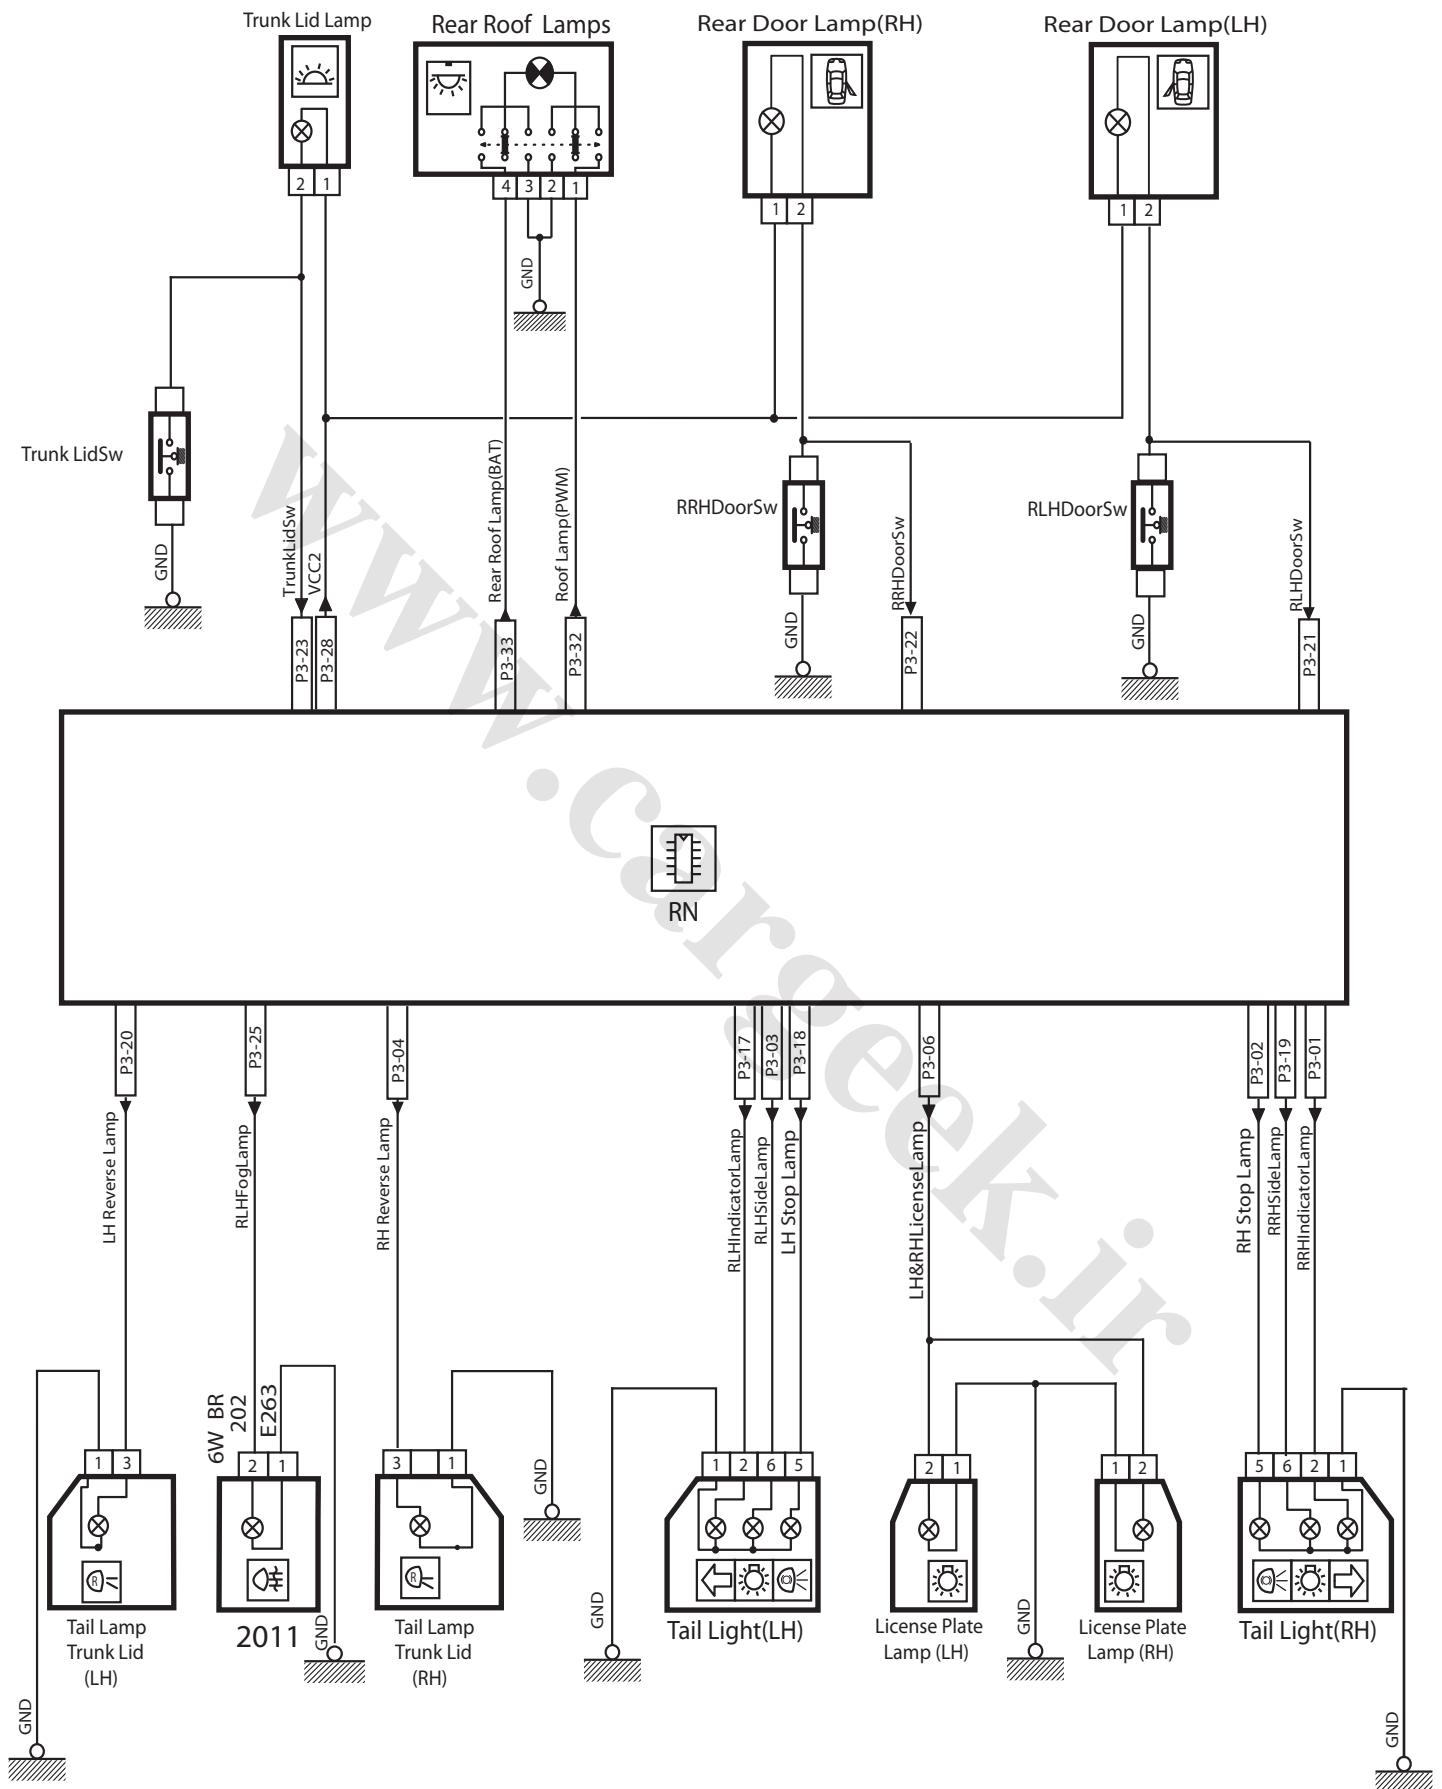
Trunk Lid Lamp
Rear Roof Lamps
Rear Door Lamp(RH)
Rear Door Lamp(LH)

2 1
4 3 2 1
1 2
1 2

GND

Trunk LidSw
GND
TrunkLidSw
VCC2
Rear Roof Lamp(BAT)
Roof Lamp(PWM)
RRHDoorSw
GND
RRHDoorSw
RLHDoorSw
GND
RLHDoorSw

P3-23
P3-28
P3-33
P3-32
P3-22
P3-21

RN

www.cargeek.ir

P3-20
P3-25
P3-04
P3-17
P3-03
P3-18
P3-06
P3-02
P3-19
P3-01

LH Reverse Lamp
RLHFogLamp
RH Reverse Lamp
RLHIndicatorLamp
RLHSideLamp
LH Stop Lamp
LH&RHLicenseLamp
RH Stop Lamp
RRHSideLamp
RRHIndicatorLamp

6W BR 202
E263

1 3
2 1
3 1
GND
1 2 6 5
2 1
1 2
5 6 2 1

Tail Lamp Trunk Lid (LH)
2011
GND
Tail Lamp Trunk Lid (RH)
GND
Tail Light(LH)
License Plate Lamp (LH)
GND
License Plate Lamp (RH)
Tail Light(RH)
GND
GND